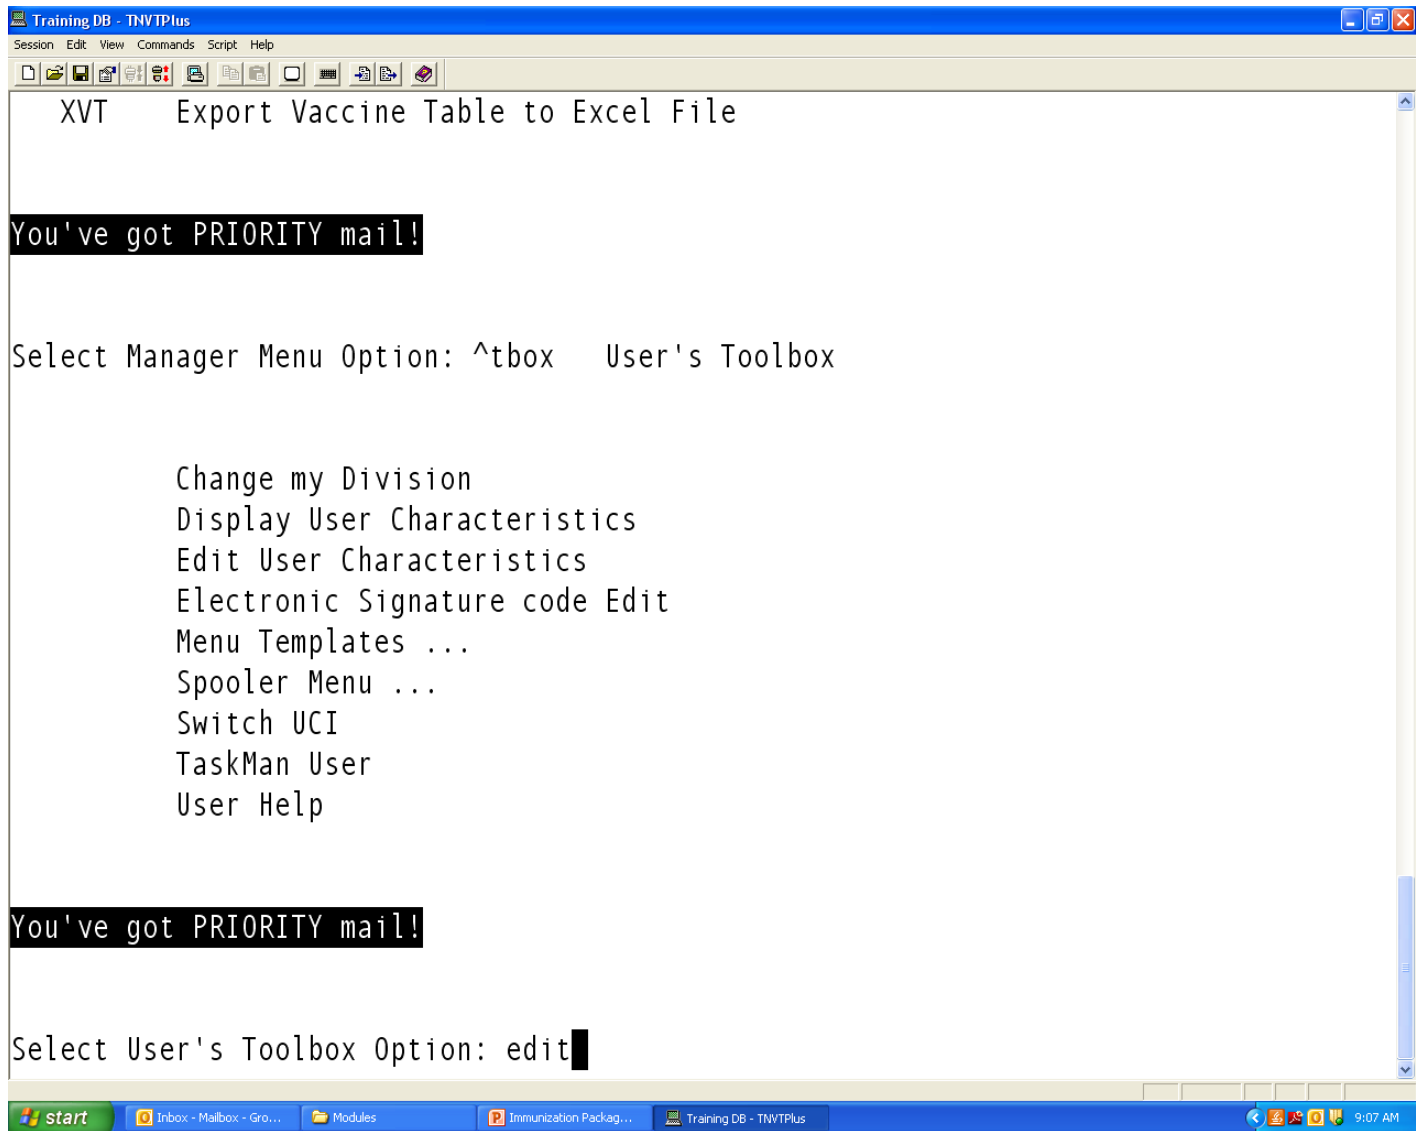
Training DB - TNVTPlus

Session Edit View Commands Script Help

XVT Export Vaccine Table to Excel File

You've got PRIORITY mail!

Select Manager Menu Option: ^tbox User's Toolbox

Change my Division
Display User Characteristics
Edit User Characteristics
Electronic Signature code Edit
Menu Templates ...
Spooler Menu ...
Switch UCI
TaskMan User
User Help

You've got PRIORITY mail!

Select User's Toolbox Option: edit

start Inbox - Mailbox - Gro... Modules Immunization Packag... Training DB - TNVTPlus 9:07 AM